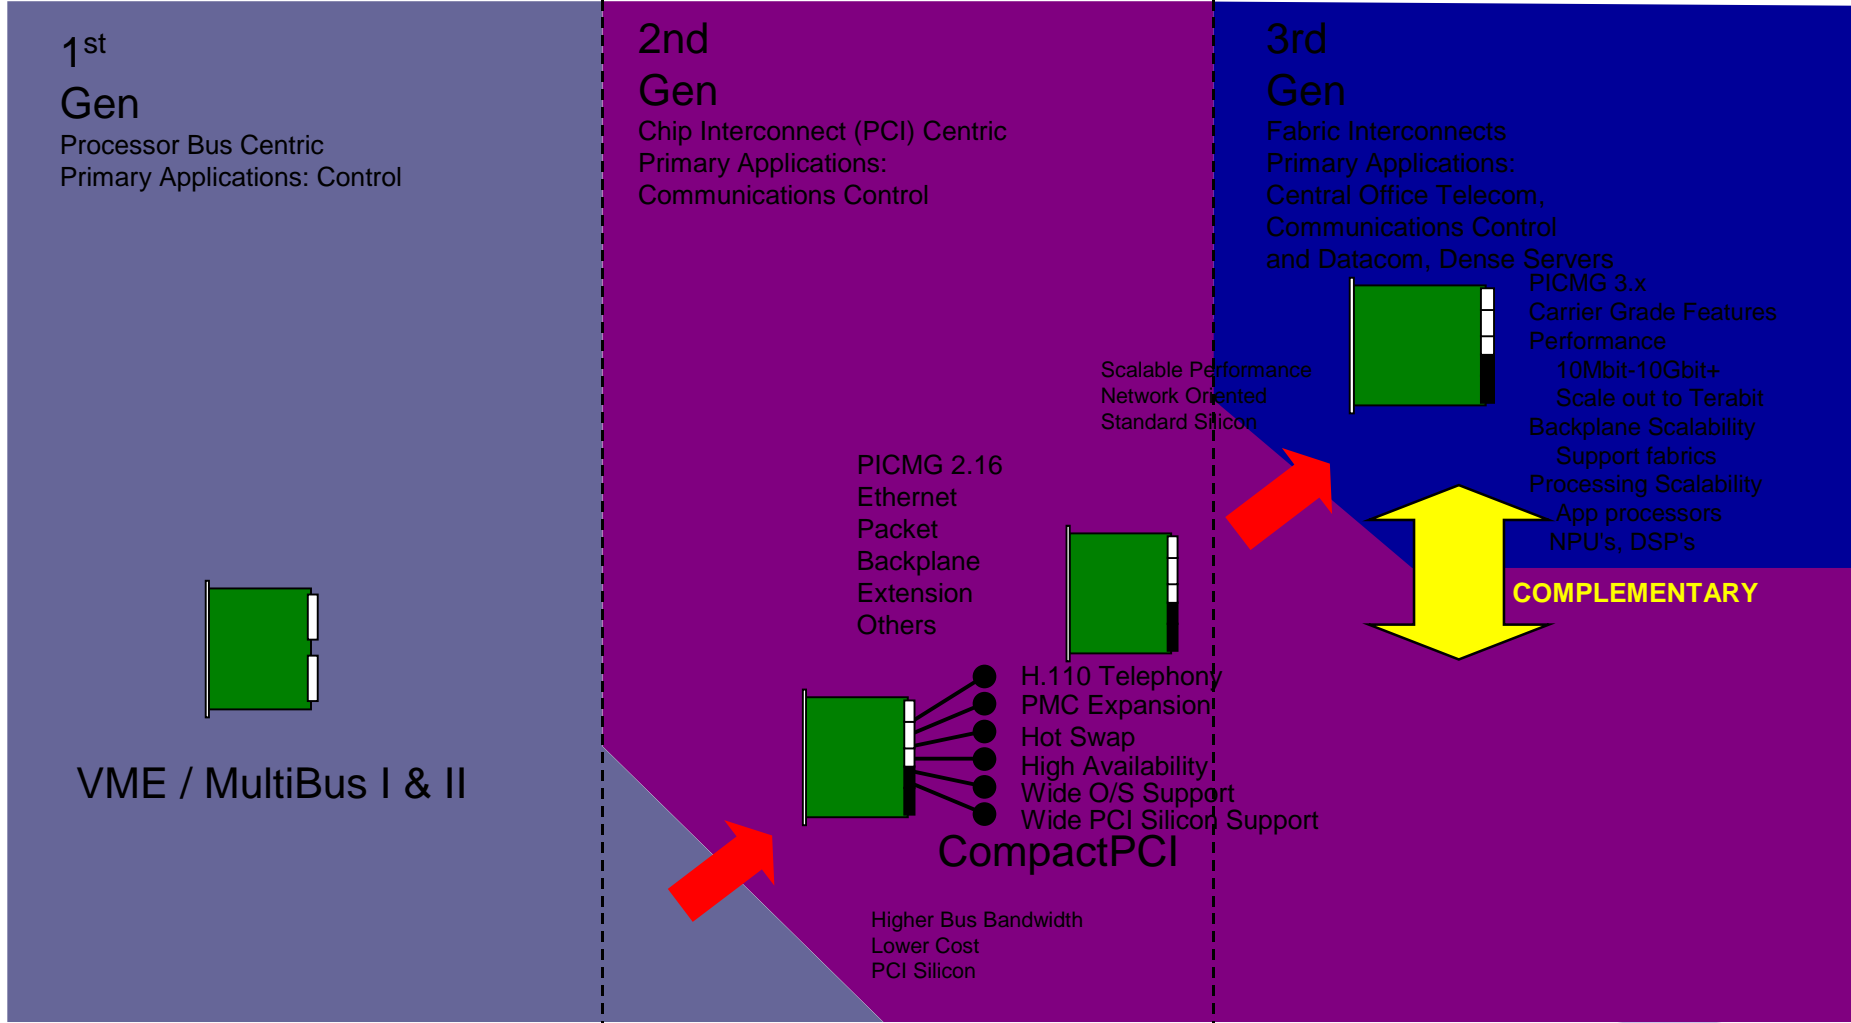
1 st
Gen
Processor Bus Centric
Primary Applications: Control

VME / MultiBus I & II

2nd
Gen
Chip Interconnect (PCI) Centric
Primary Applications:
Communications Control

PICMG 2.16
Ethernet
Packet
Backplane
Extension
Others

H.110 Telephony
PMC Expansion
Hot Swap
High Availability
Wide O/S Support
Wide PCI Silicon Support
CompactPCI

Higher Bus Bandwidth
Lower Cost
PCI Silicon

Scalable Performance
Network Oriented
Standard Silicon

3rd
Gen
Fabric Interconnects
Primary Applications:
Central Office Telecom,
Communications Control
and Datacom, Dense Servers

PICMG 3.x
Carrier Grade Features
Performance
10Mbit-10Gbit+
Scale out to Terabit
Backplane Scalability
Support fabrics
Processing Scalability
App processors
NPU's, DSP's

COMPLEMENTARY